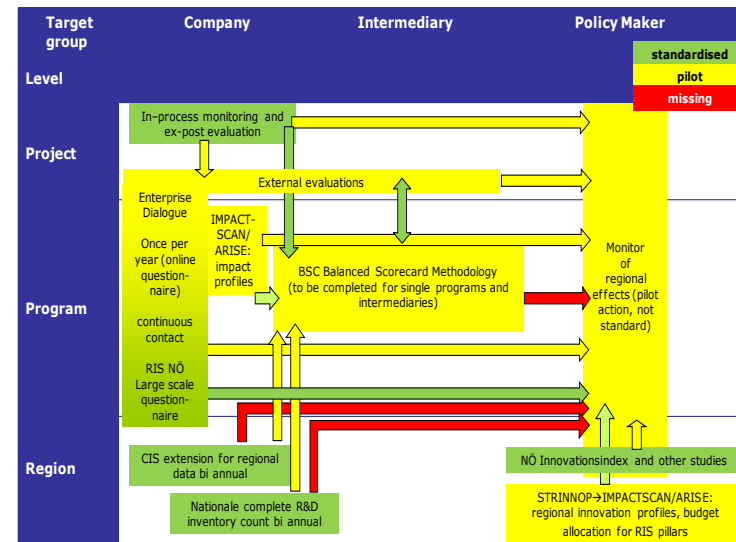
Target group

Company

Intermediary

Policy Maker

standardised

pilot

missing

Level

Project

In-process monitoring and ex-post evaluation

External evaluations

Program

Enterprise Dialogue

Once per year (online questionnaire)

continuous contact

RIS NÖ Large scale questionnaire

IMPACT-SCAN/ ARISE: impact profiles

BSC Balanced Scorecard Methodology (to be completed for single programs and intermediaries)

Monitor of regional effects (pilot action, not standard)

Region

CIS extension for regional data bi annual

Nationale complete R&D inventory count bi annual

NÖ Innovationsindex and other studies

STRINNOP$\rightarrow$IMPACTSCAN/ARISE: regional innovation profiles, budget allocation for RIS pillars